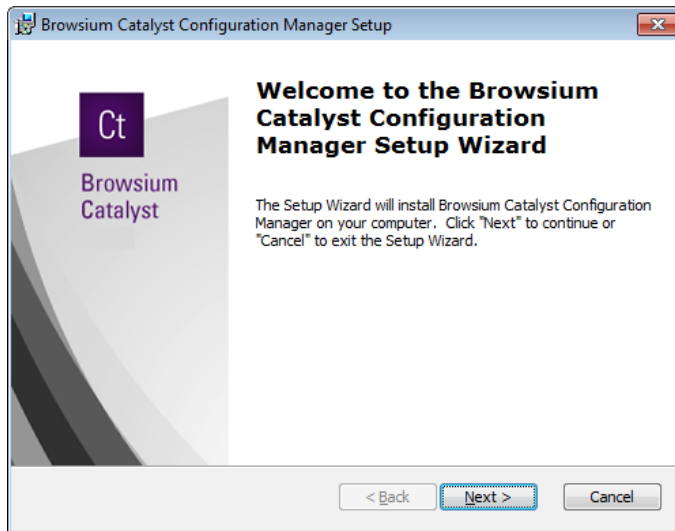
Browsium Catalyst Configuration Manager Setup

Ct

Browsium Catalyst

Welcome to the Browsium Catalyst Configuration Manager Setup Wizard

The Setup Wizard will install Browsium Catalyst Configuration Manager on your computer. Click "Next" to continue or "Cancel" to exit the Setup Wizard.

< Back

Next >

Cancel